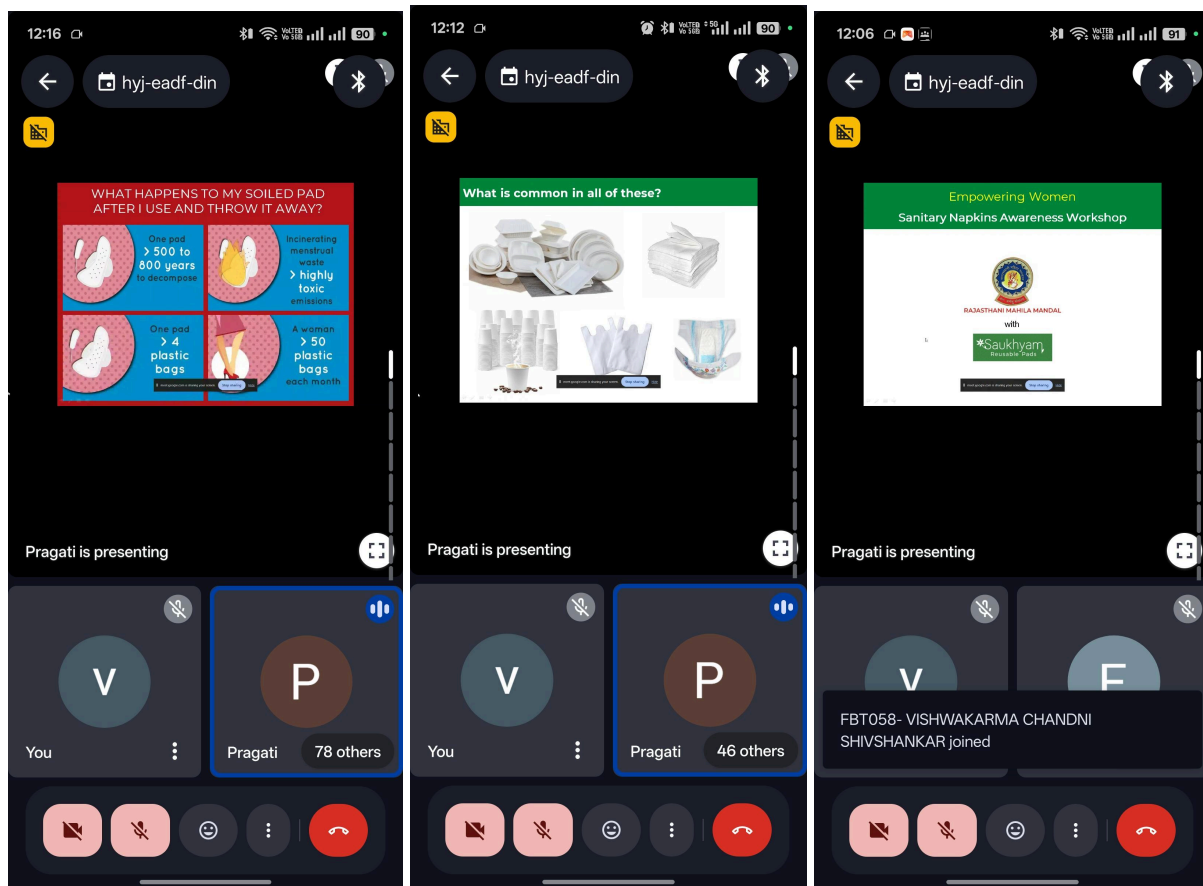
12:16

90

hyj-eadf-din

WHAT HAPPENS TO MY SOILED PAD AFTER I USE AND THROW IT AWAY?

One pad > 500 to 800 years to decompose

Incinerating menstrual waste > highly toxic emissions

One pad > 4 plastic bags

A woman > 50 plastic bags each month

Pragati is presenting

V

You

P

Pragati

78 others

12:12

90

hyj-eadf-din

What is common in all of these?

Pragati is presenting

V

You

P

Pragati

46 others

12:06

91

hyj-eadf-din

Empowering Women

Sanitary Napkins Awareness Workshop

RAJASTHANI MAHILA MANDAL

with

Saukhyam Reusable Pads

Pragati is presenting

V

F

FBT058- VISHWAKARMA CHANDNI SHIVSHANKAR joined